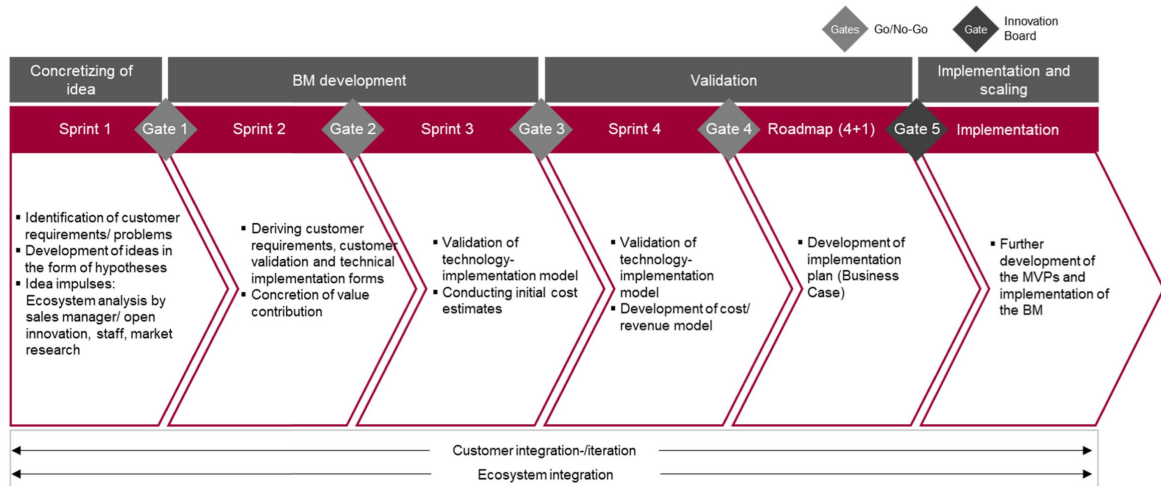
Gates Go/No-Go

Gate Innovation Board

Concretizing of idea

BM development

Validation

Implementation and scaling

Sprint 1

Gate 1

Sprint 2

Gate 2

Sprint 3

Gate 3

Sprint 4

Gate 4

Roadmap (4+1)

Gate 5

Implementation

▪ Identification of customer requirements/ problems
▪ Development of ideas in the form of hypotheses
▪ Idea impulses: Ecosystem analysis by sales manager/ open innovation, staff, market research

▪ Deriving customer requirements, customer validation and technical implementation forms
▪ Concretion of value contribution

▪ Validation of technology-implementation model
▪ Conducting initial cost estimates

▪ Validation of technology-implementation model
▪ Development of cost/ revenue model

▪ Development of implementation plan (Business Case)

▪ Further development of the MVPs and implementation of the BM

Customer integration-/iteration

Ecosystem integration